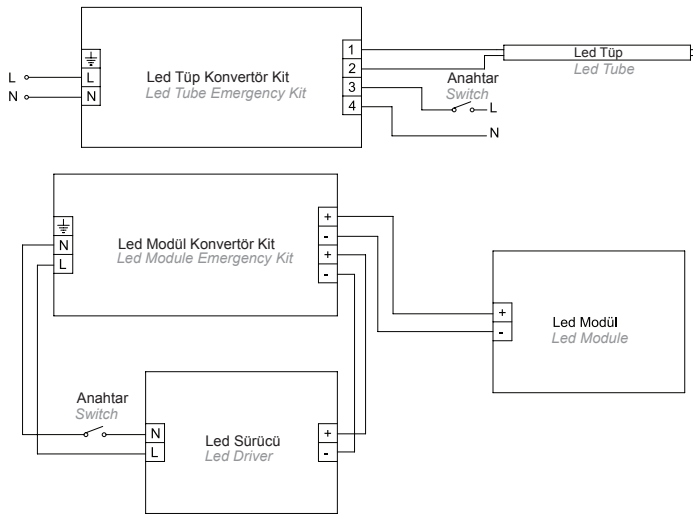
L
N
$\frac{\underline{\perp}}{}$
L
N

Led Tüp Konvertör Kit
Led Tube Emergency Kit

1
2
3
4

Led Tüp
Led Tube

Anahtar
Switch
L
N

$\frac{\underline{\perp}}{}$
N
L

Led Modül Konvertör Kit
Led Module Emergency Kit

+
-
+
-

+
-
Led Modül
Led Module

Anahtar
Switch

N
L
Led Sürücü
Led Driver
+
-